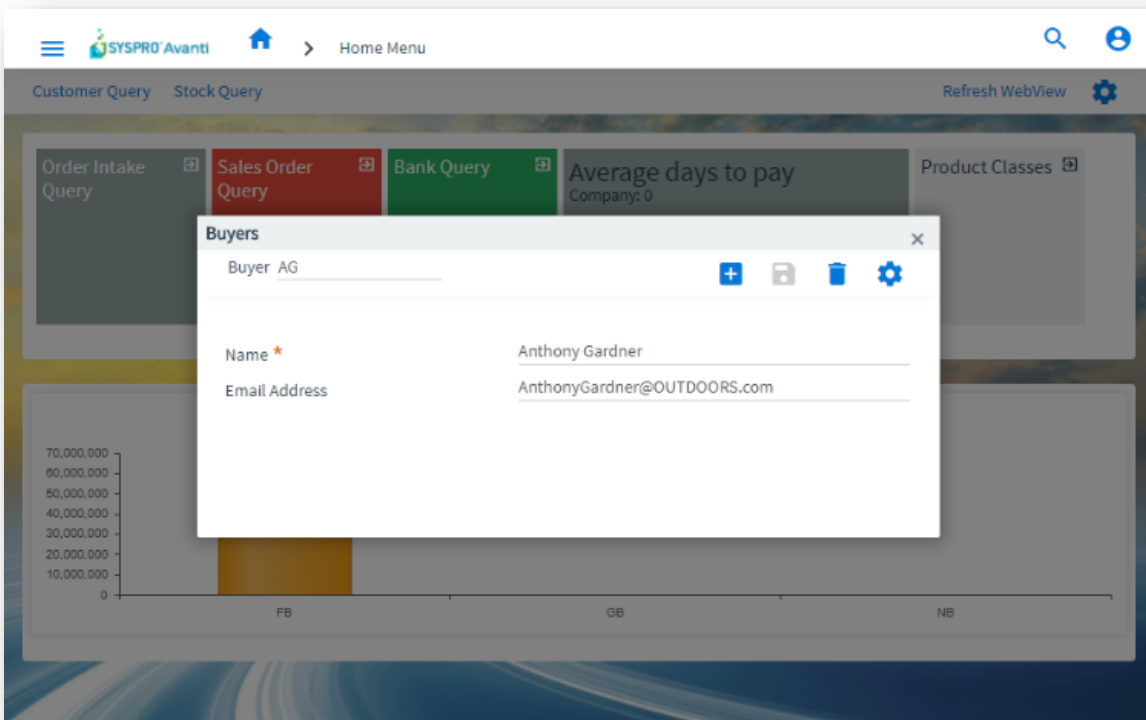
SYSPRO Avanti

Home Menu

Customer Query Stock Query

Refresh WebView

Order Intake Query

Sales Order Query

Bank Query

Average days to pay
Company: 0

Product Classes

Buyers

Buyer AG

Name *

Anthony Gardner

Email Address

AnthonyGardner@OUTDOORS.com

70,000,000
60,000,000
50,000,000
40,000,000
30,000,000
20,000,000
10,000,000
0

FB

GB

NB